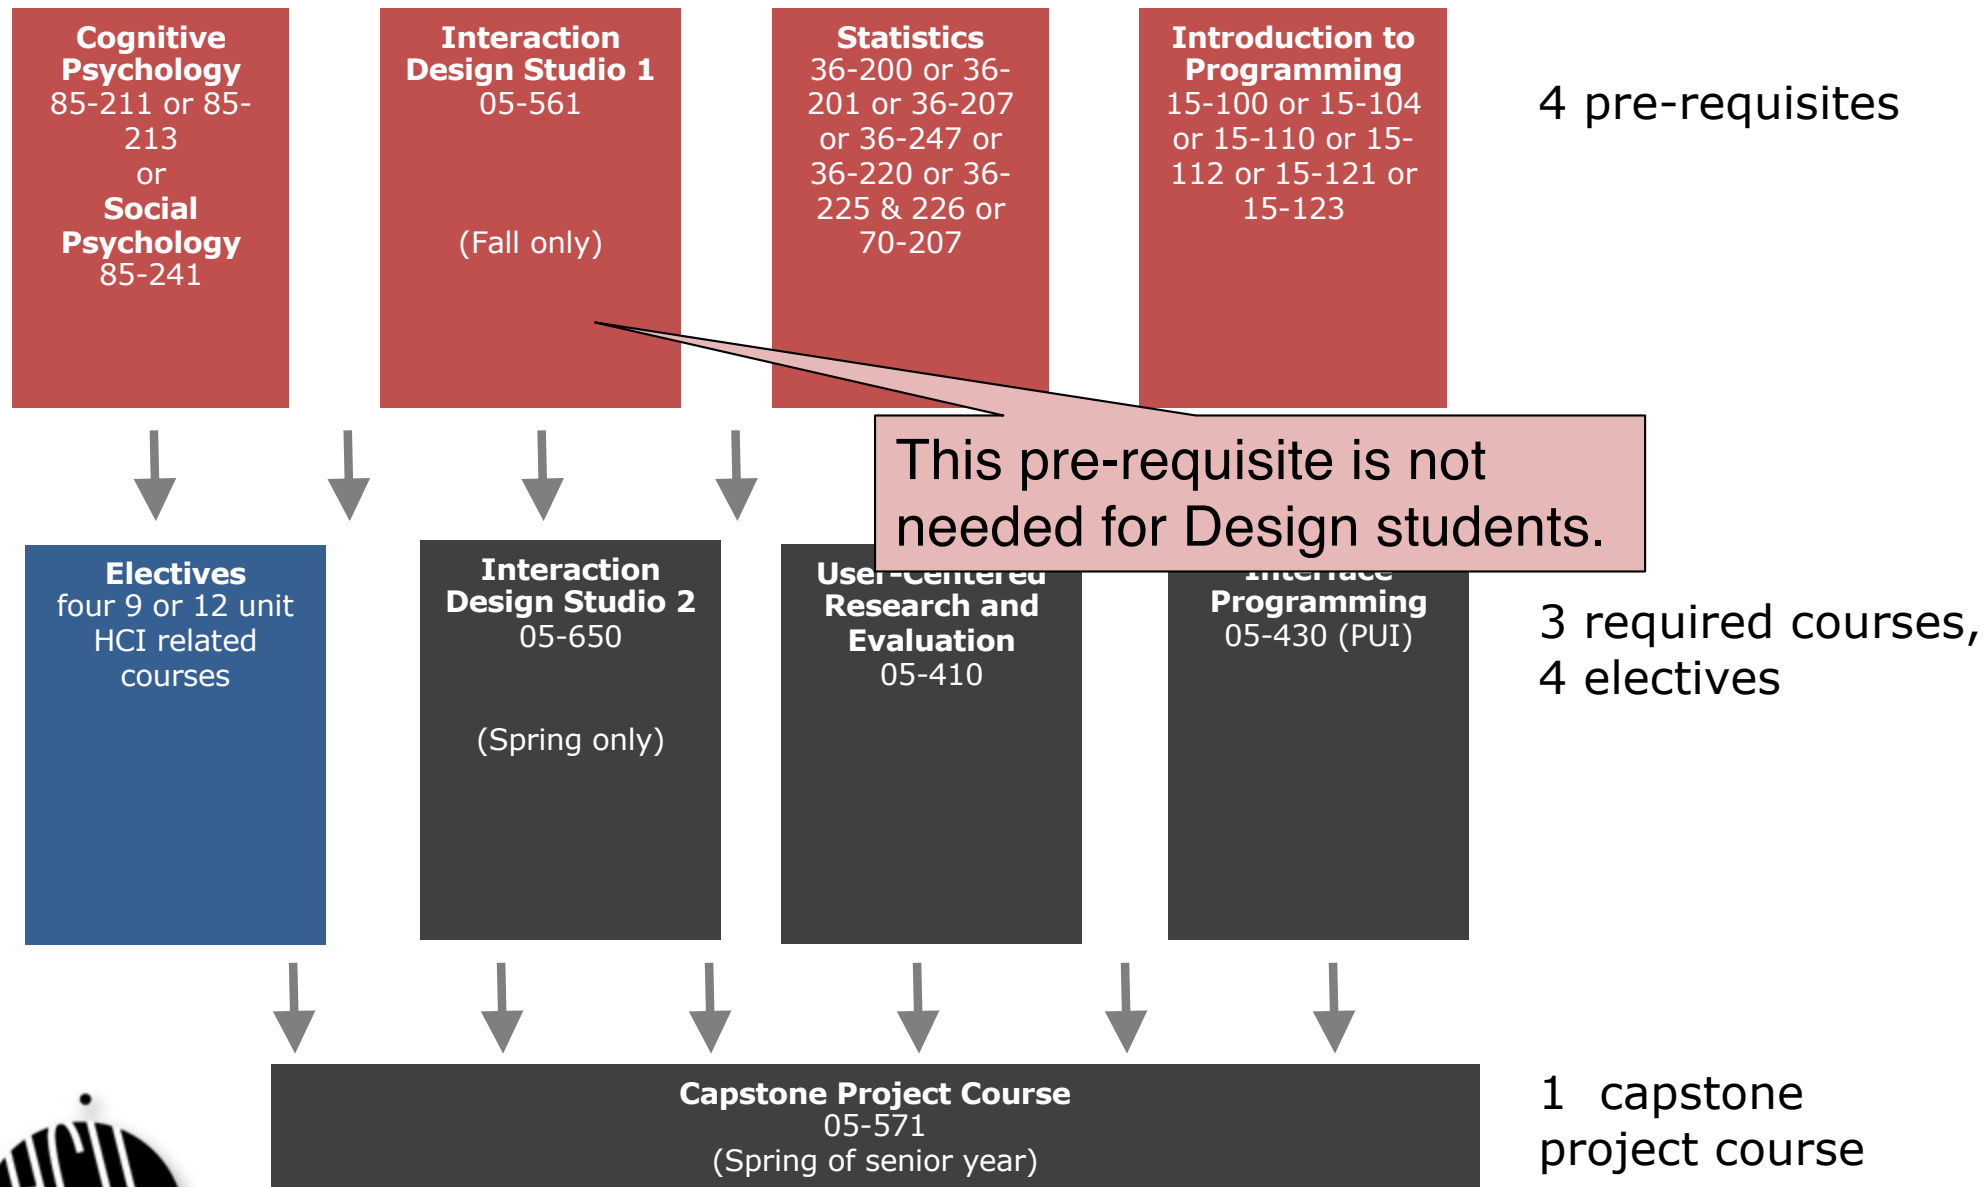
Cognitive Psychology
85-211 or 85-213
or
Social Psychology
85-241

Interaction Design Studio 1
05-561

(Fall only)

Statistics
36-200 or 36-201 or 36-207 or 36-247 or 36-220 or 36-225 & 226 or 70-207

Introduction to Programming
15-100 or 15-104 or 15-110 or 15-112 or 15-121 or 15-123

4 pre-requisites

This pre-requisite is not needed for Design students.

Electives
four 9 or 12 unit HCI related courses

Interaction Design Studio 2
05-650

(Spring only)

User-Centered Research and Evaluation
05-410

Interface Programming
05-430 (PUI)

3 required courses, 4 electives

Capstone Project Course
05-571
(Spring of senior year)

1 capstone project course